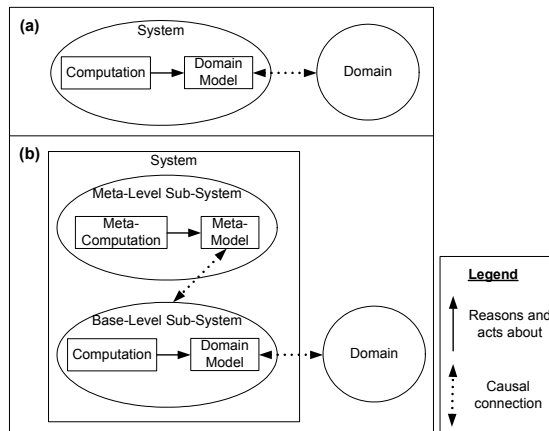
(a)

System

Computation

Domain Model

Domain

(b)

System

Meta-Level Sub-System

Meta-Computation

Meta-Model

Base-Level Sub-System

Computation

Domain Model

Domain

Legend

Reasons and acts about

Causal connection